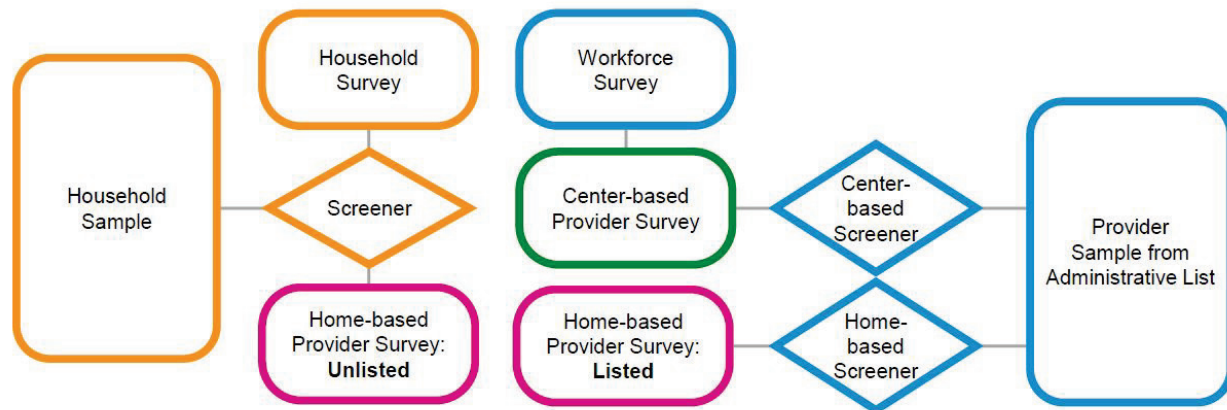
Household Survey

Workforce Survey

Household Sample

Screener

Center-based Provider Survey

Center-based Screener

Provider Sample from Administrative List

Home-based Provider Survey: **Unlisted**

Home-based Provider Survey: **Listed**

Home-based Screener